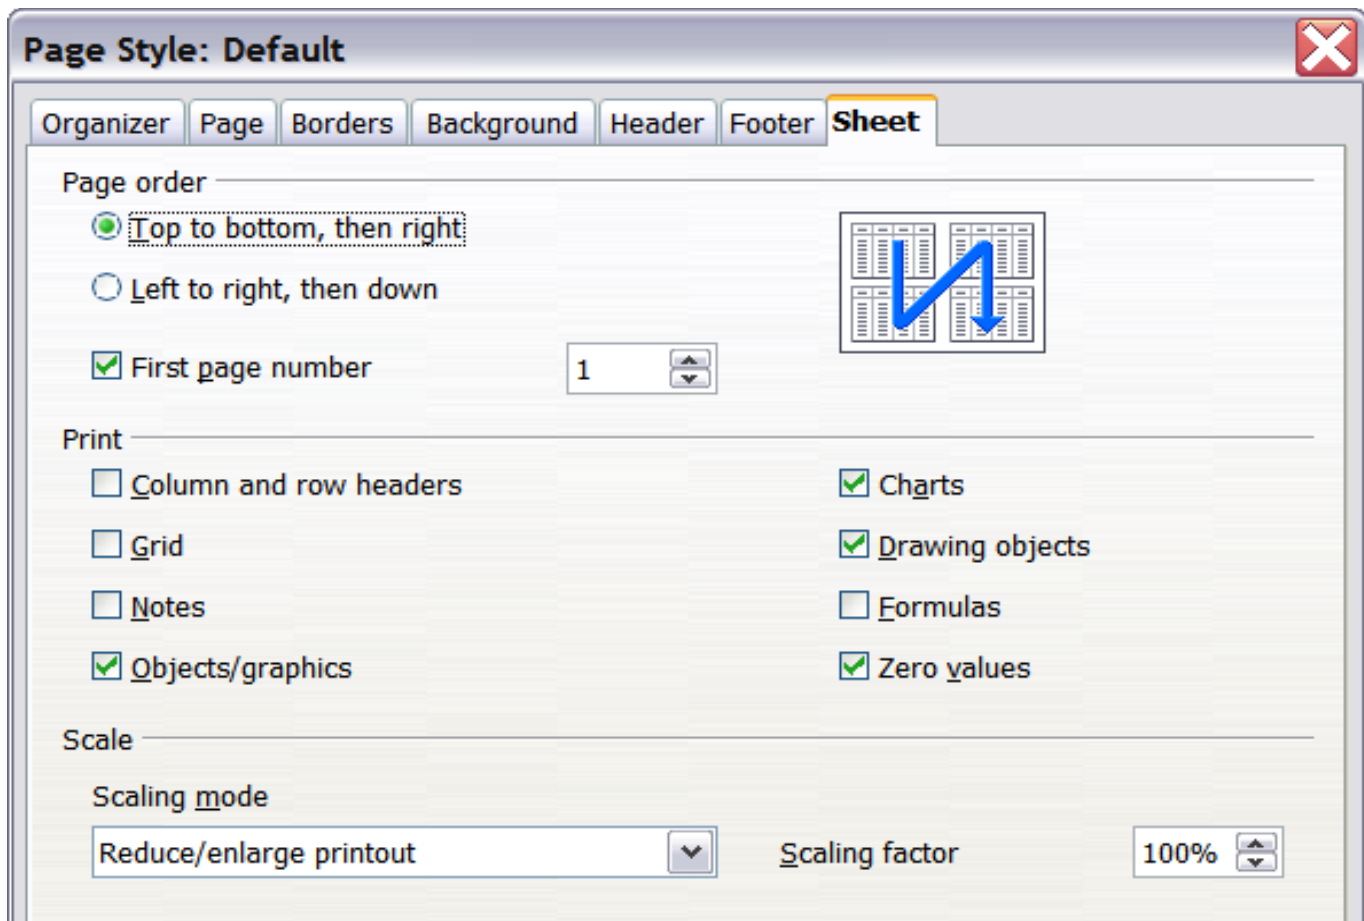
Page Style: Default

Organizer | Page | Borders | Background | Header | Footer | Sheet

Page order

Top to bottom, then right

Left to right, then down

First page number 1

Print

Column and row headers

Grid

Notes

Objects/graphics

Charts

Drawing objects

Formulas

Zero values

Scale

Scaling mode

Reduce/enlarge printout

Scaling factor 100%